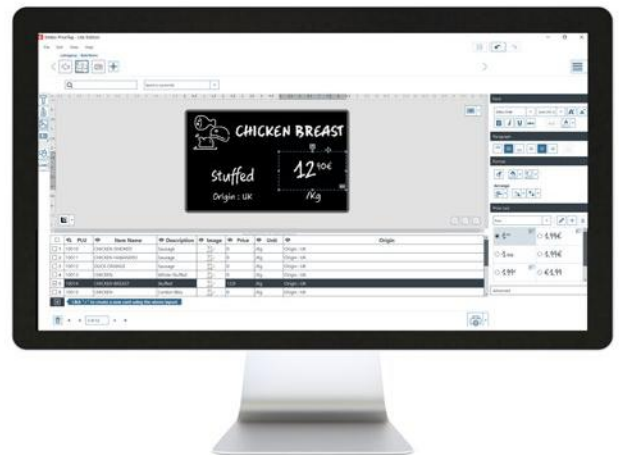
CHICKEN BREAST

Stuffed

$12^{90€}$

Origin : UK

/Kg

PLU | Item Name | Description | Image | Price | Unit | Origin

CHICKEN BREAST | Stuffed

Origin: UK

Click "+" to create a new card using the above layout

$\$1^{99}$ 1,99€ 1,99€ €1,99 $1^{99}€$